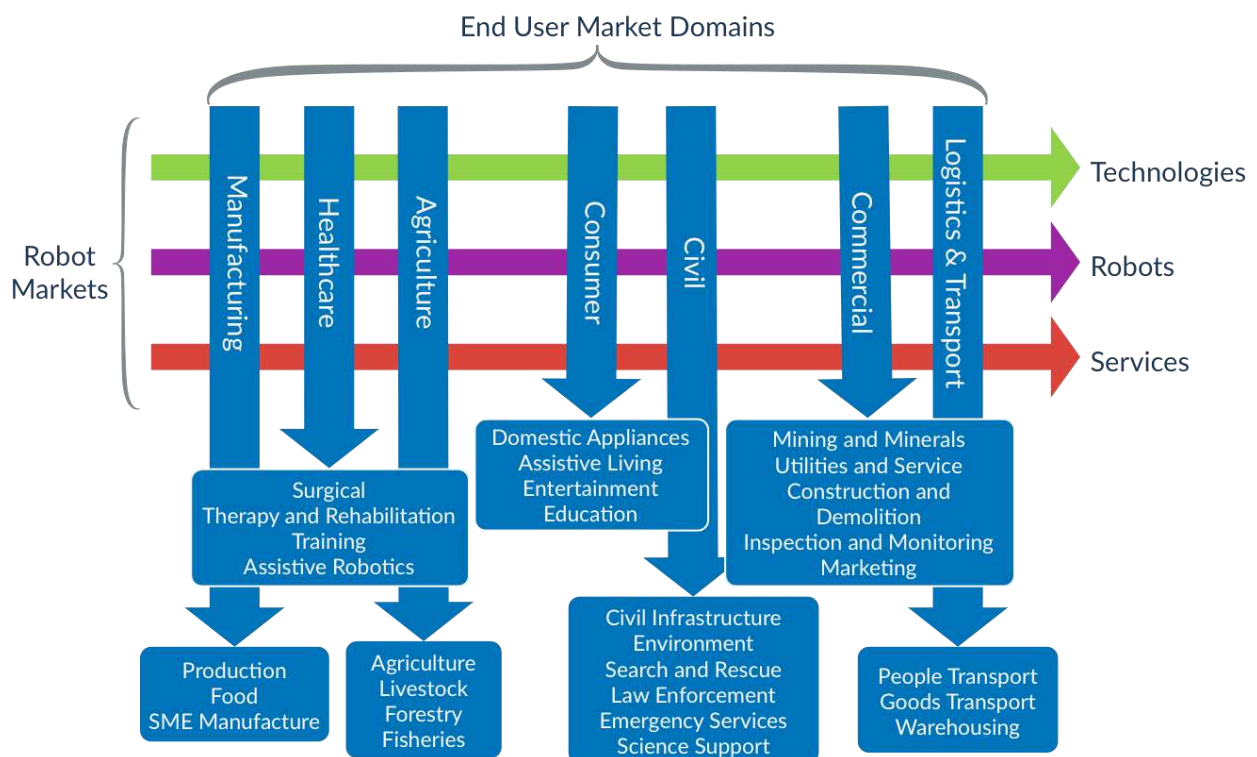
End User Market Domains

Robot Markets

Manufacturing

Healthcare

Agriculture

Consumer

Civil

Commercial

Logistics & Transport

Technologies

Robots

Services

Domestic Appliances
Assistive Living
Entertainment
Education

Mining and Minerals
Utilities and Service
Construction and Demolition
Inspection and Monitoring
Marketing

Surgical
Therapy and Rehabilitation
Training
Assistive Robotics

Production
Food
SME Manufacture

Agriculture
Livestock
Forestry
Fisheries

Civil Infrastructure
Environment
Search and Rescue
Law Enforcement
Emergency Services
Science Support

People Transport
Goods Transport
Warehousing